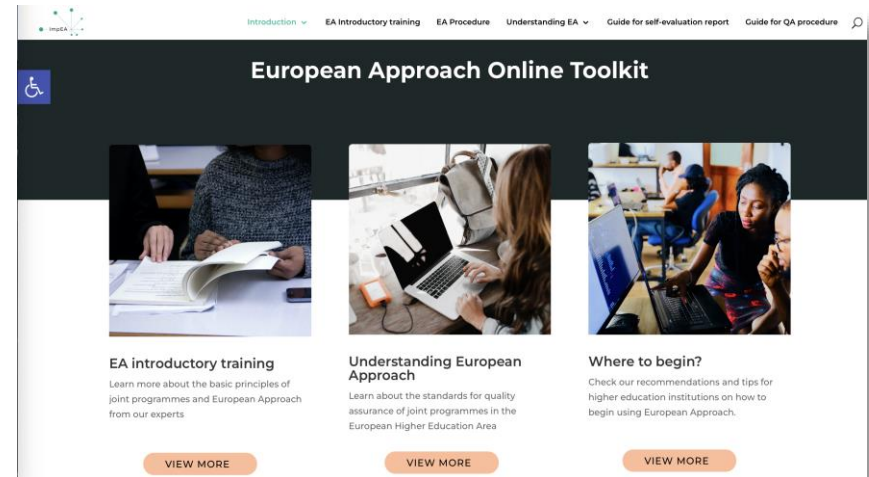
ImpEA

Introduction EA Introductory training EA Procedure Understanding EA Guide for self-evaluation report Guide for QA procedure

European Approach Online Toolkit

EA introductory training

Learn more about the basic principles of joint programmes and European Approach from our experts

VIEW MORE

Understanding European Approach

Learn about the standards for quality assurance of joint programmes in the European Higher Education Area

VIEW MORE

Where to begin?

Check our recommendations and tips for higher education institutions on how to begin using European Approach.

VIEW MORE